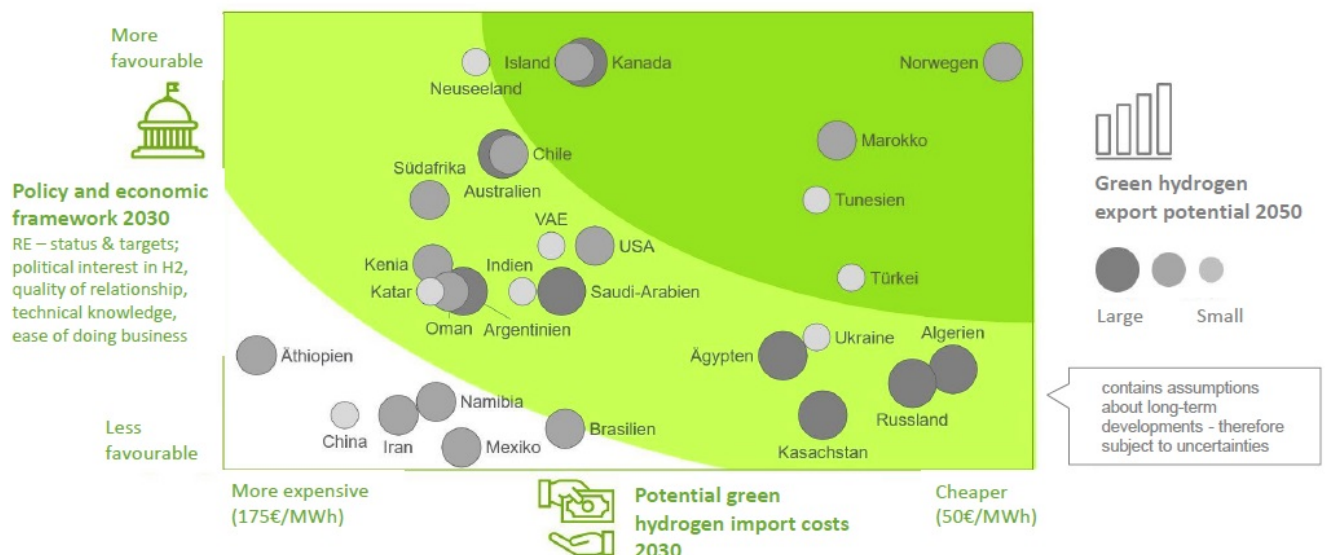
More favourable

Policy and economic framework 2030
RE – status & targets; political interest in H2, quality of relationship, technical knowledge, ease of doing business

Less favourable

Island
Kanada
Neuseeland
Norwegen
Marokko
Chile
Südafrika
Australien
Tunesien
VAE
USA
Kenia
Indien
Türkei
Katar
Saudi-Arabien
Oman
Argentinien
Ukraine
Algerien
Äthiopien
Ägypten
Namibia
Russland
China
Iran
Mexiko
Brasilien
Kasachstan

Green hydrogen export potential 2050
Large
Small

contains assumptions about long-term developments - therefore subject to uncertainties

More expensive (175€/MWh)

Potential green hydrogen import costs 2030

Cheaper (50€/MWh)